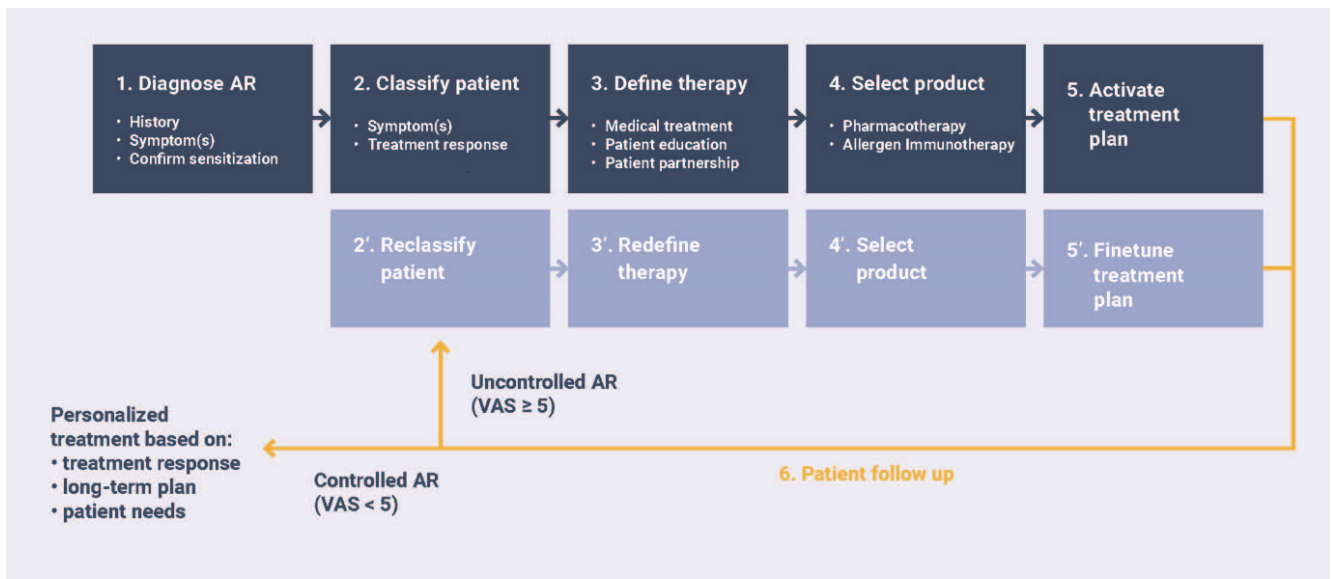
1. Diagnose AR

• History
• Symptom(s)
• Confirm sensitization

2. Classify patient

• Symptom(s)
• Treatment response

3. Define therapy

• Medical treatment
• Patient education
• Patient partnership

4. Select product

• Pharmacotherapy
• Allergen Immunotherapy

5. Activate treatment plan

2'. Reclassify patient

3'. Redefine therapy

4'. Select product

5'. Finetune treatment plan

Uncontrolled AR (VAS $\geq$ 5)

Personalized treatment based on:
• treatment response
• long-term plan
• patient needs

Controlled AR (VAS < 5)

6. Patient follow up